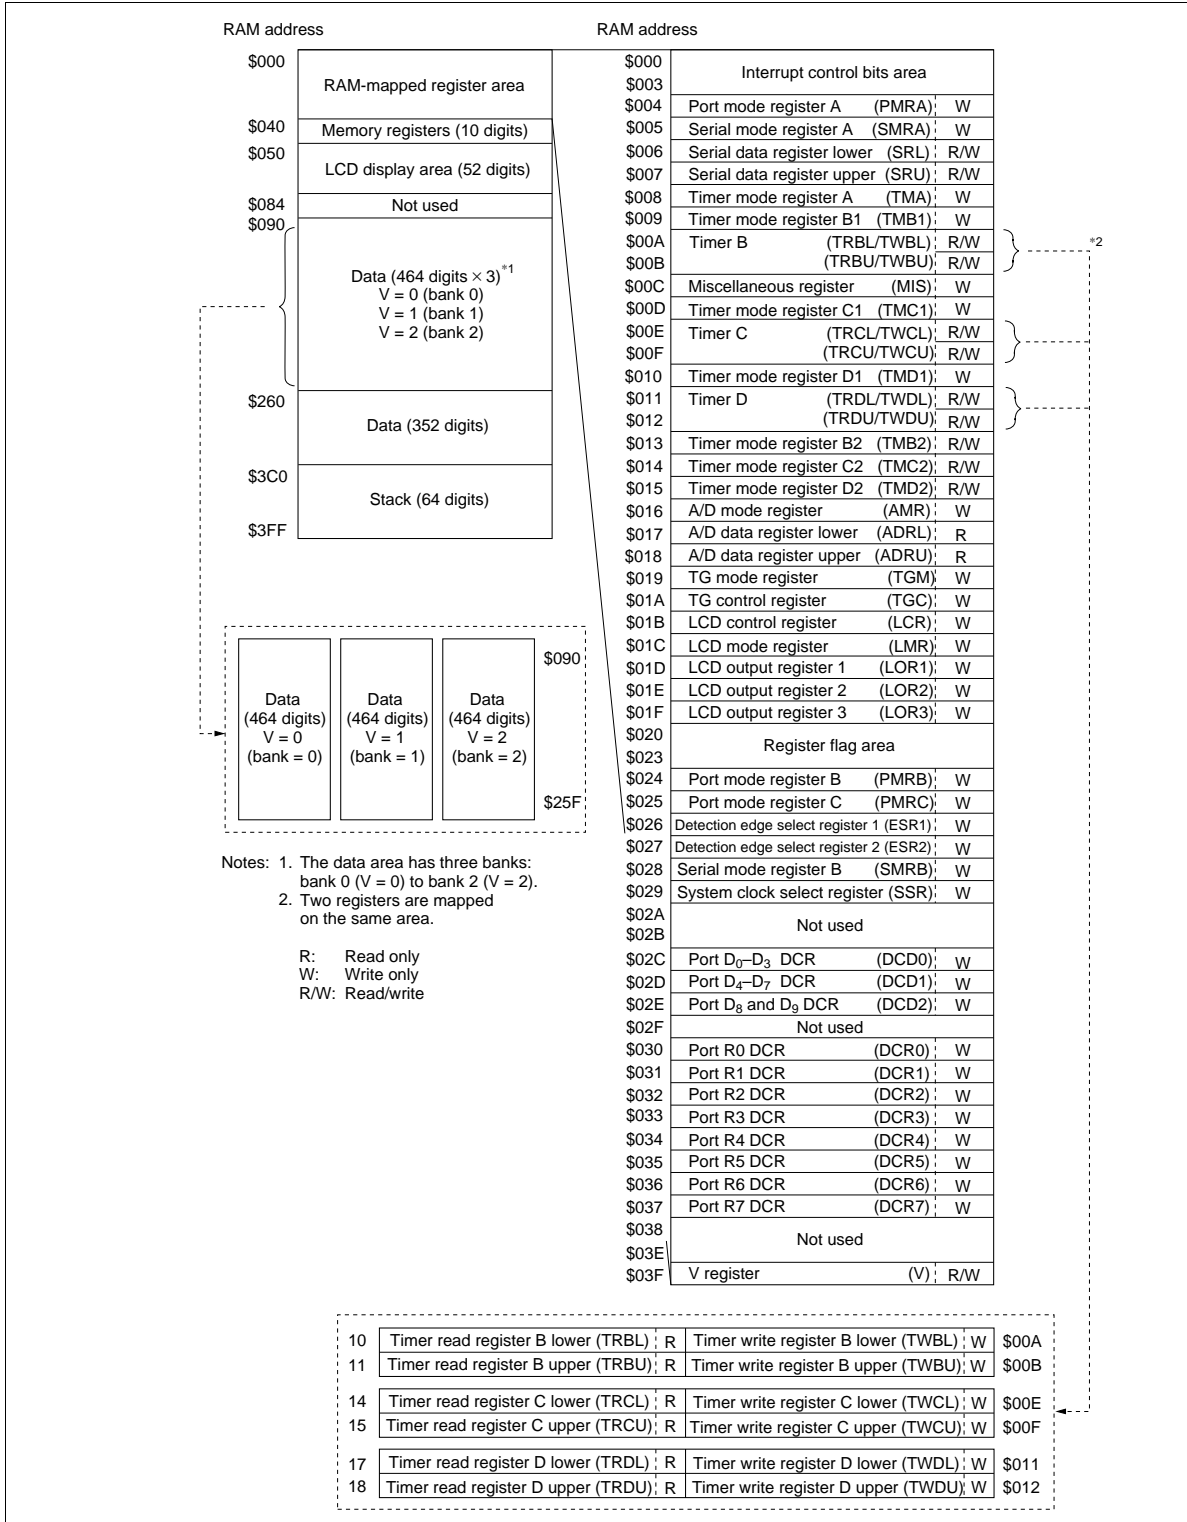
RAM address

| | |
|---|---|
| \$000 | RAM-mapped register area |
| \$040 | Memory registers (10 digits) |
| \$050 | LCD display area (52 digits) |
| \$084 | Not used |
| \$090 | Data (464 digits × 3)$^{*1}$ V = 0 (bank 0) V = 1 (bank 1) V = 2 (bank 2) |
| \$260 | Data (352 digits) |
| \$3C0 | Stack (64 digits) |
| \$3FF | |

| Data (464 digits) V = 0 (bank = 0) | Data (464 digits) V = 1 (bank = 1) | Data (464 digits) V = 2 (bank = 2) | \$090 \$25F |
|---|---|---|---|

Notes: 1. The data area has three banks: bank 0 (V = 0) to bank 2 (V = 2).
2. Two registers are mapped on the same area.

R: Read only
W: Write only
R/W: Read/write

RAM address

| Address | Register | | |
|---|---|---|---|
| \$000 \$003 | Interrupt control bits area | | |
| \$004 | Port mode register A | (PMRA) | W |
| \$005 | Serial mode register A | (SMRA) | W |
| \$006 | Serial data register lower | (SRL) | R/W |
| \$007 | Serial data register upper | (SRU) | R/W |
| \$008 | Timer mode register A | (TMA) | W |
| \$009 | Timer mode register B1 | (TMB1) | W |
| \$00A | Timer B | (TRBL/TWBL) | R/W |
| \$00B | | (TRBU/TWBU) | R/W |
| \$00C | Miscellaneous register | (MIS) | W |
| \$00D | Timer mode register C1 | (TMC1) | W |
| \$00E | Timer C | (TRCL/TWCL) | R/W |
| \$00F | | (TRCU/TWCU) | R/W |
| \$010 | Timer mode register D1 | (TMD1) | W |
| \$011 | Timer D | (TRDL/TWDL) | R/W |
| \$012 | | (TRDU/TWDU) | R/W |
| \$013 | Timer mode register B2 | (TMB2) | R/W |
| \$014 | Timer mode register C2 | (TMC2) | R/W |
| \$015 | Timer mode register D2 | (TMD2) | R/W |
| \$016 | A/D mode register | (AMR) | W |
| \$017 | A/D data register lower | (ADRL) | R |
| \$018 | A/D data register upper | (ADRU) | R |
| \$019 | TG mode register | (TGM) | W |
| \$01A | TG control register | (TGC) | W |
| \$01B | LCD control register | (LCR) | W |
| \$01C | LCD mode register | (LMR) | W |
| \$01D | LCD output register 1 | (LOR1) | W |
| \$01E | LCD output register 2 | (LOR2) | W |
| \$01F | LCD output register 3 | (LOR3) | W |
| \$020 \$023 | Register flag area | | |
| \$024 | Port mode register B | (PMRB) | W |
| \$025 | Port mode register C | (PMRC) | W |
| \$026 | Detection edge select register 1 | (ESR1) | W |
| \$027 | Detection edge select register 2 | (ESR2) | W |
| \$028 | Serial mode register B | (SMRB) | W |
| \$029 | System clock select register | (SSR) | W |
| \$02A \$02B | Not used | | |
| \$02C | Port $D_0$–$D_3$ DCR | (DCD0) | W |
| \$02D | Port $D_4$–$D_7$ DCR | (DCD1) | W |
| \$02E | Port $D_8$ and $D_9$ DCR | (DCD2) | W |
| \$02F | Not used | | |
| \$030 | Port R0 DCR | (DCR0) | W |
| \$031 | Port R1 DCR | (DCR1) | W |
| \$032 | Port R2 DCR | (DCR2) | W |
| \$033 | Port R3 DCR | (DCR3) | W |
| \$034 | Port R4 DCR | (DCR4) | W |
| \$035 | Port R5 DCR | (DCR5) | W |
| \$036 | Port R6 DCR | (DCR6) | W |
| \$037 | Port R7 DCR | (DCR7) | W |
| \$038 \$03E | Not used | | |
| \$03F | V register | (V) | R/W |

*2

| | | | | | |
|---|---|---|---|---|---|
| 10 | Timer read register B lower (TRBL) | R | Timer write register B lower (TWBL) | W | \$00A |
| 11 | Timer read register B upper (TRBU) | R | Timer write register B upper (TWBU) | W | \$00B |
| 14 | Timer read register C lower (TRCL) | R | Timer write register C lower (TWCL) | W | \$00E |
| 15 | Timer read register C upper (TRCU) | R | Timer write register C upper (TWCU) | W | \$00F |
| 17 | Timer read register D lower (TRDL) | R | Timer write register D lower (TWDL) | W | \$011 |
| 18 | Timer read register D upper (TRDU) | R | Timer write register D upper (TWDU) | W | \$012 |